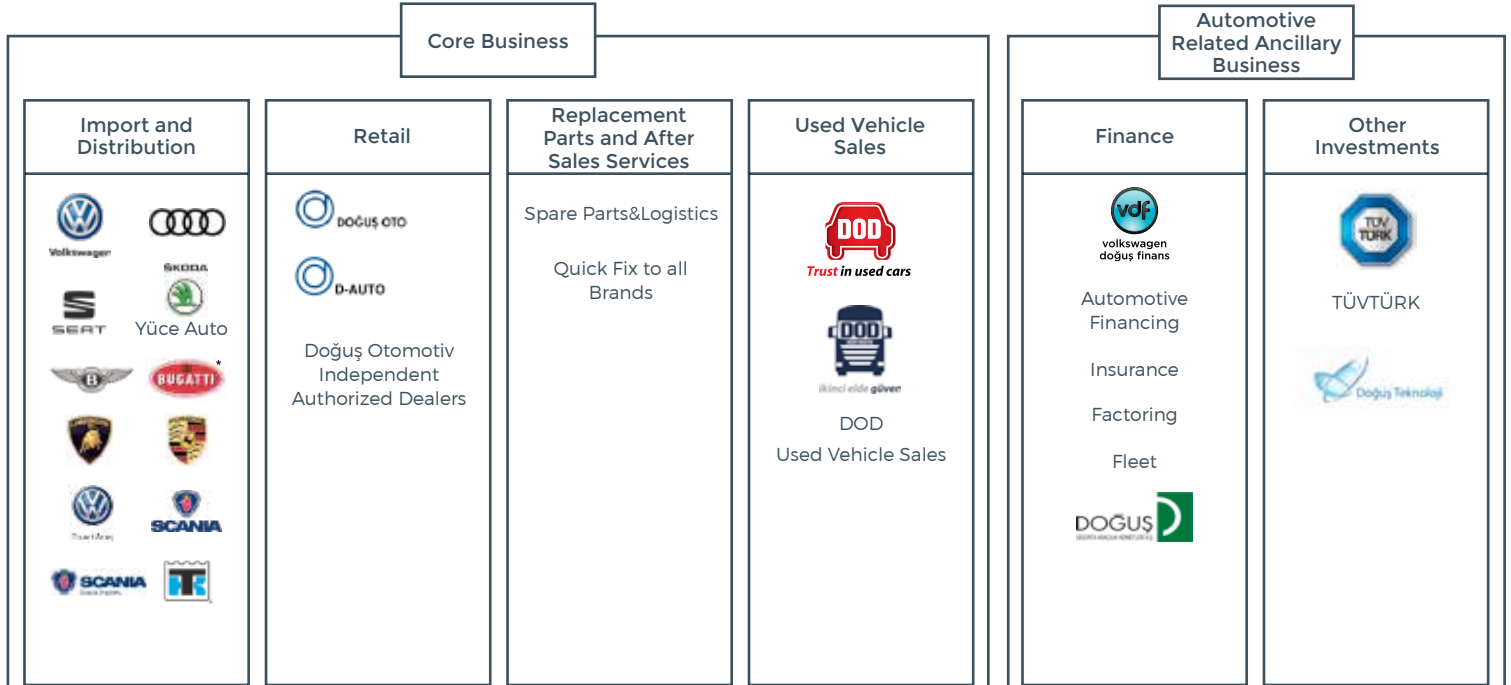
Core Business

Automotive Related Ancillary Business

Import and Distribution

Volkswagen

ŠKODA

SEAT

Yüce Auto

BUGATTI

*

Ticari Araç

SCANIA

SCANIA

Retail

DOĞUŞ OTO

D-AUTO

Doğuş Otomotiv Independent Authorized Dealers

Replacement Parts and After Sales Services

Spare Parts&Logistics

Quick Fix to all Brands

Used Vehicle Sales

DOD

Trust in used cars

DOD

ikinci elde güven

DOD Used Vehicle Sales

Finance

vdf

volkswagen doğuş finans

Automotive Financing

Insurance

Factoring

Fleet

DOĞUŞ

Other Investments

TÜV TÜRK

TÜVTÜRK

Doğuş Teknoloji